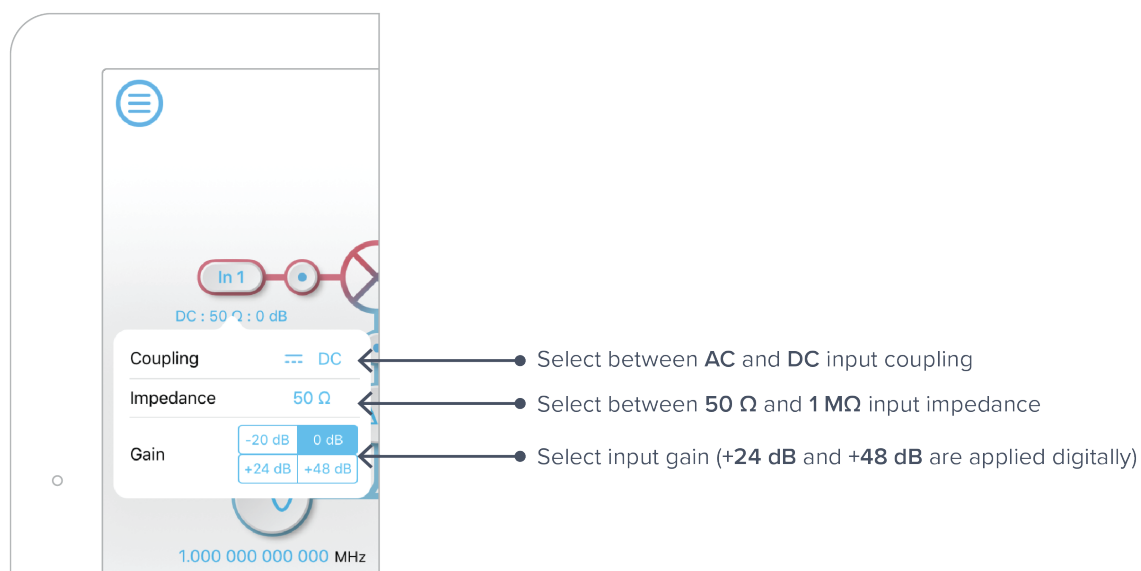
In 1

DC : 50 Ω : 0 dB

Coupling DC

Impedance 50 Ω

Gain

| -20 dB | 0 dB |
|---|---|
| +24 dB | +48 dB |

1.000 000 000 000 MHz

Select between AC and DC input coupling

Select between 50 Ω and 1 MΩ input impedance

Select input gain (+24 dB and +48 dB are applied digitally)